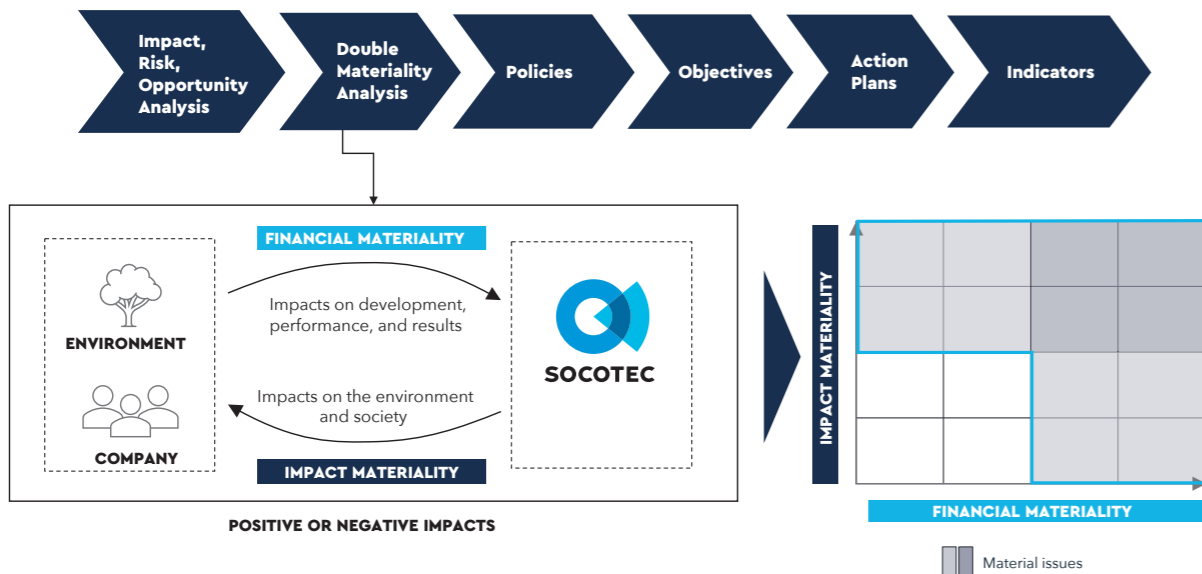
Impact, Risk, Opportunity Analysis

Double Materiality Analysis

Policies

Objectives

Action Plans

Indicators

FINANCIAL MATERIALITY

Impacts on development, performance, and results

ENVIRONMENT

SOCOTEC

Impacts on the environment and society

COMPANY

IMPACT MATERIALITY

POSITIVE OR NEGATIVE IMPACTS

IMPACT MATERIALITY

FINANCIAL MATERIALITY

Material issues